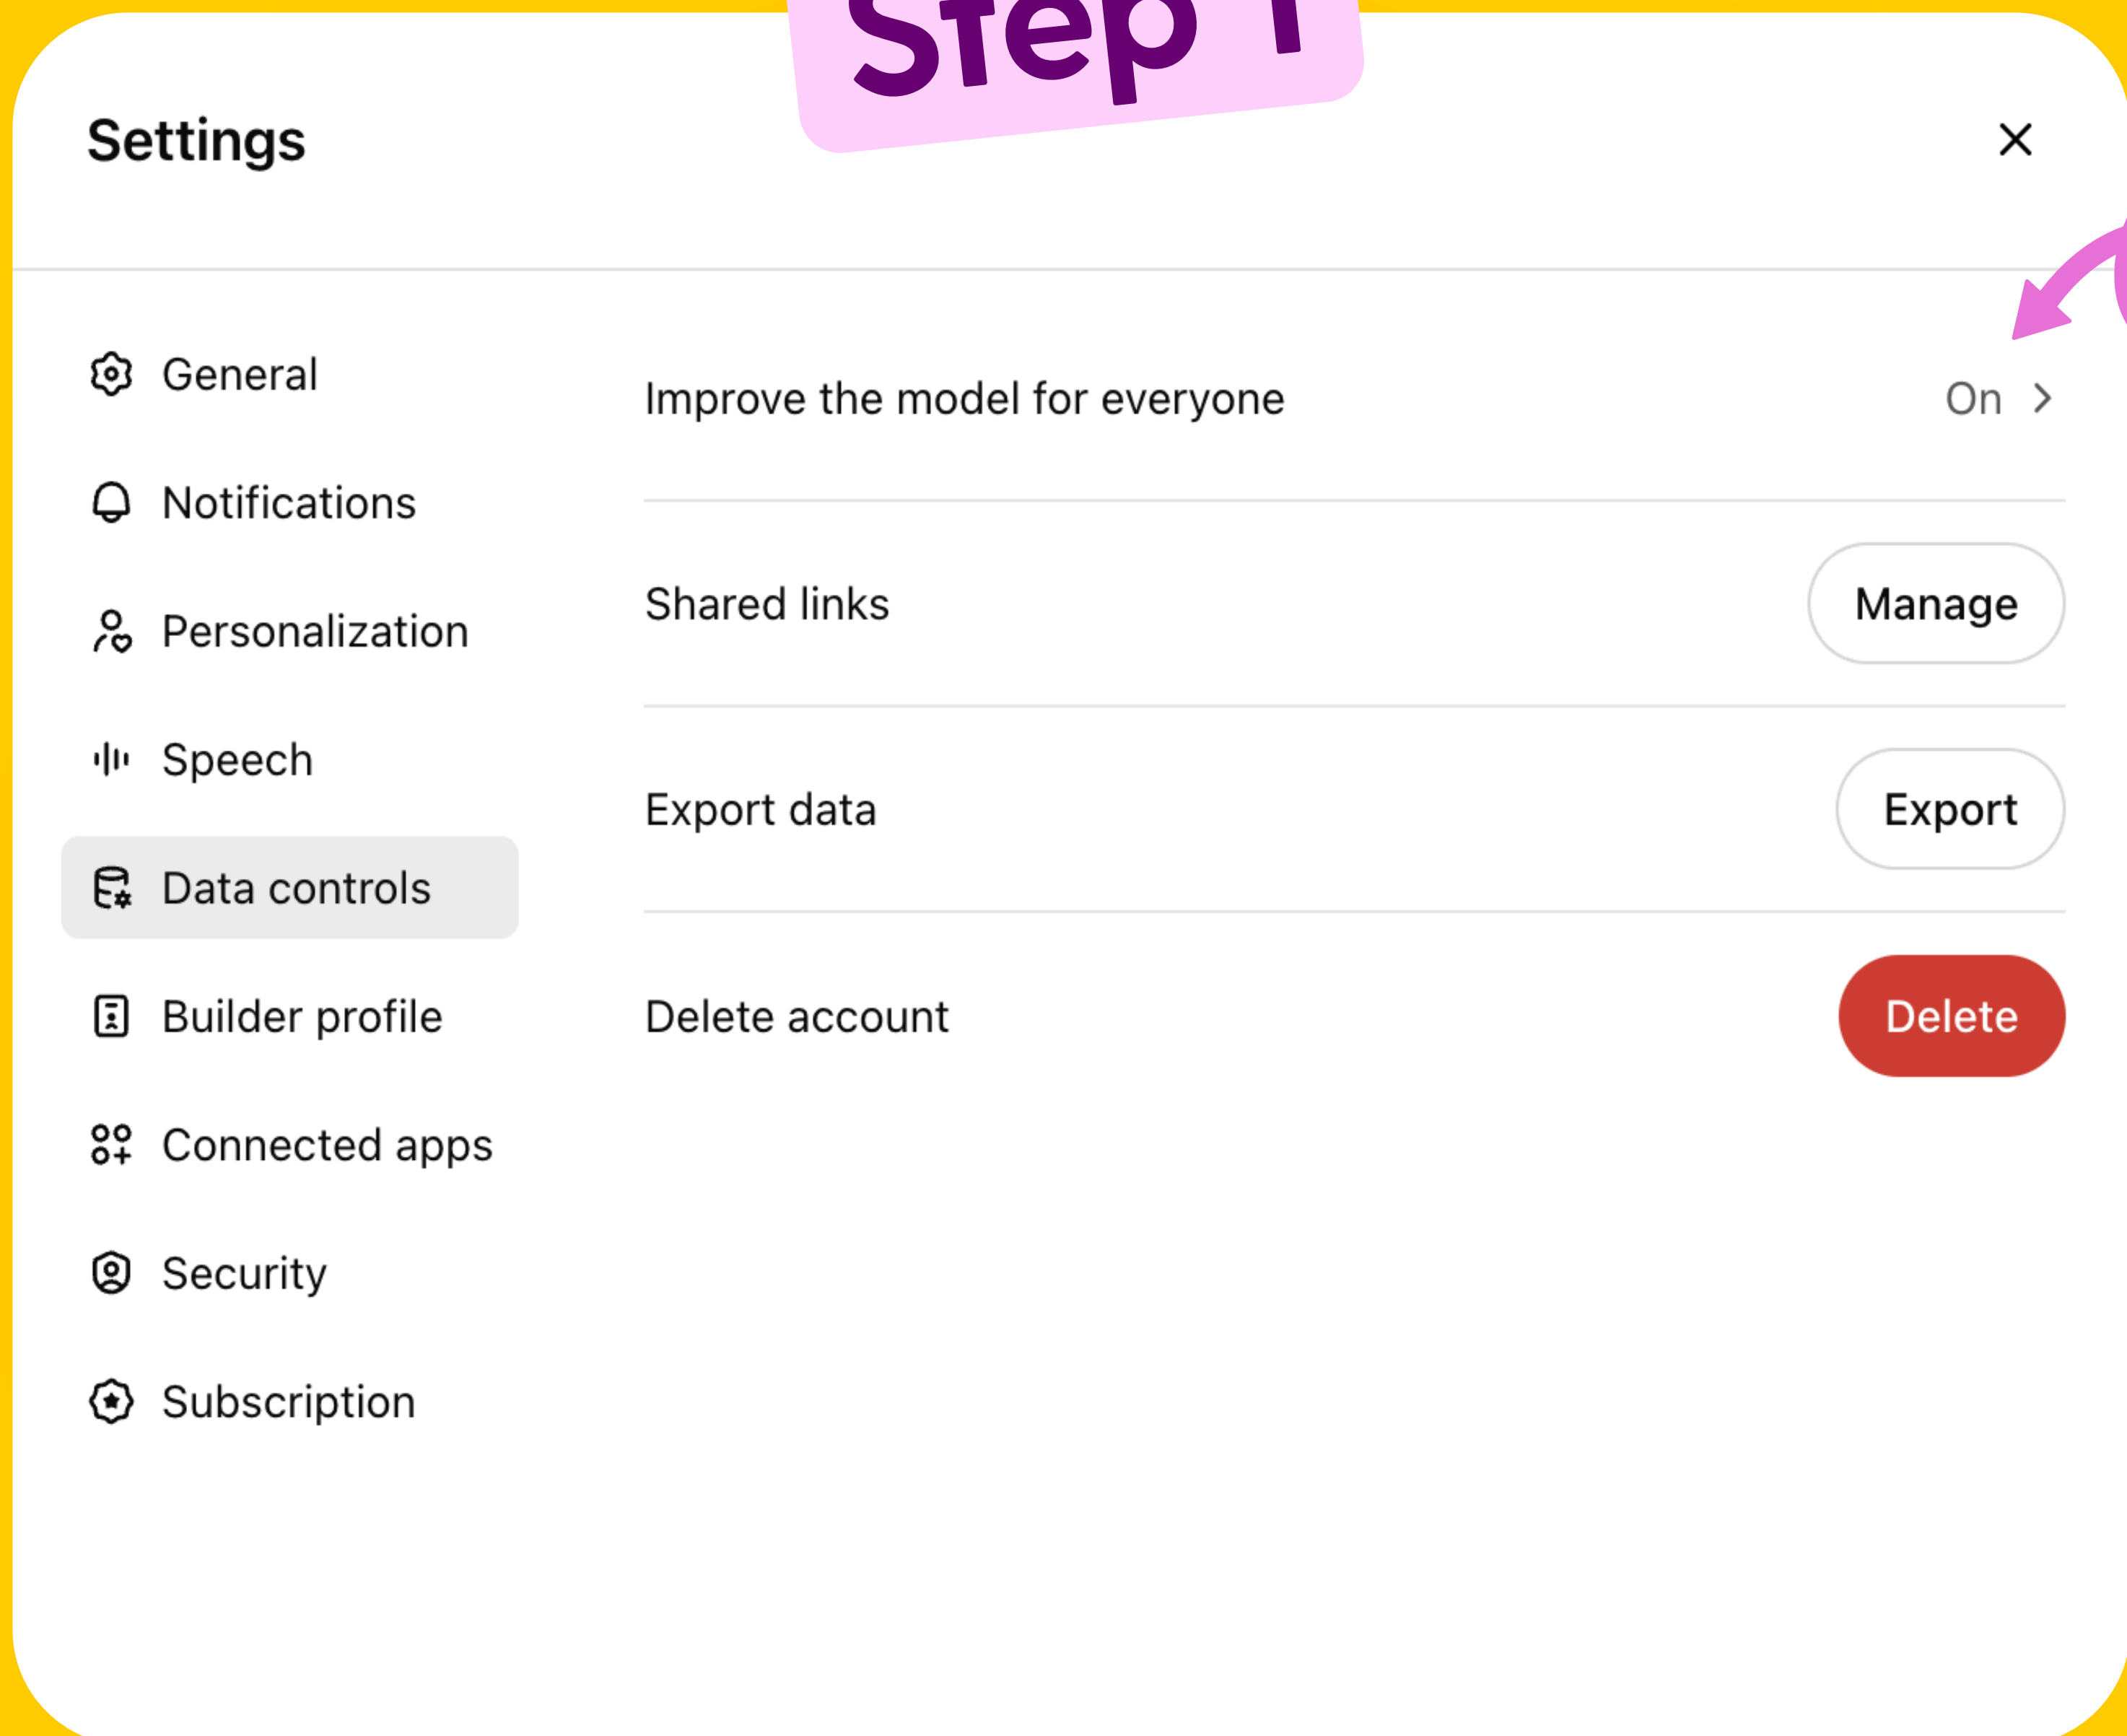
Step 1

Settings

General

Notifications

Personalization

Speech

Data controls

Builder profile

Connected apps

Security

Subscription

Improve the model for everyone On >

Shared links Manage

Export data Export

Delete account Delete